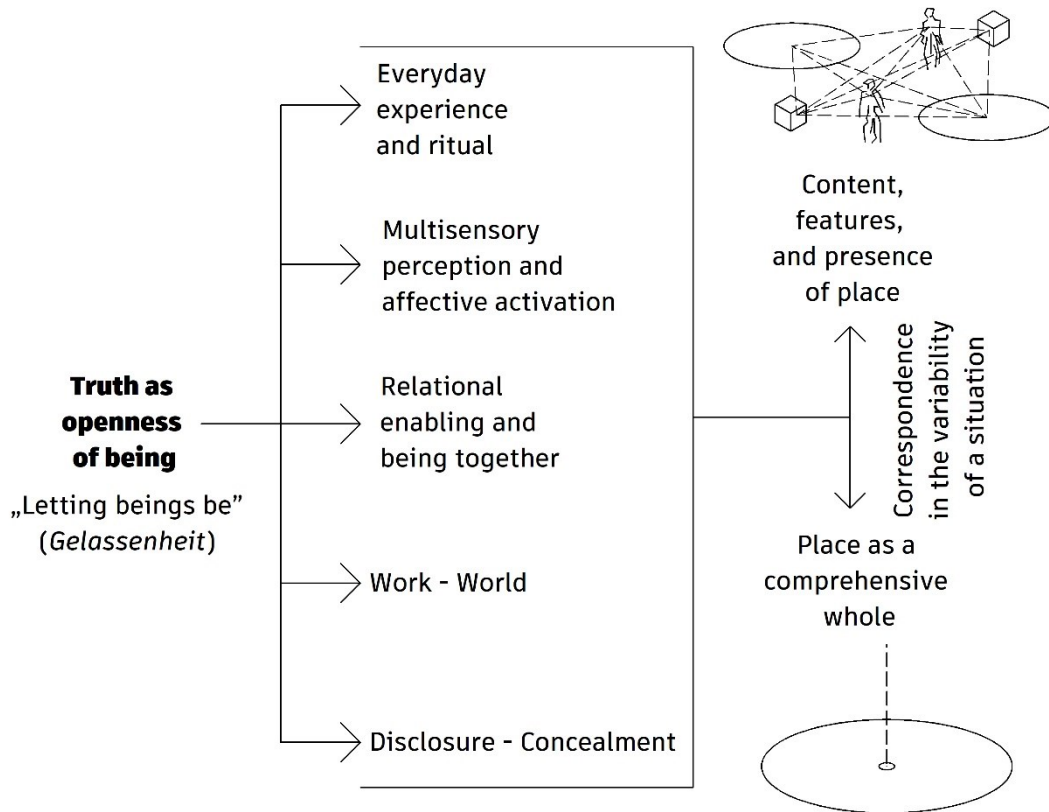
Everyday experience and ritual

Multisensory perception and affective activation

Relational enabling and being together

Work - World

Disclosure - Concealment

**Truth as openness of being**

„Letting beings be"
(*Gelassenheit*)

Content, features, and presence of place

Correspondence in the variability of a situation

Place as a comprehensive whole